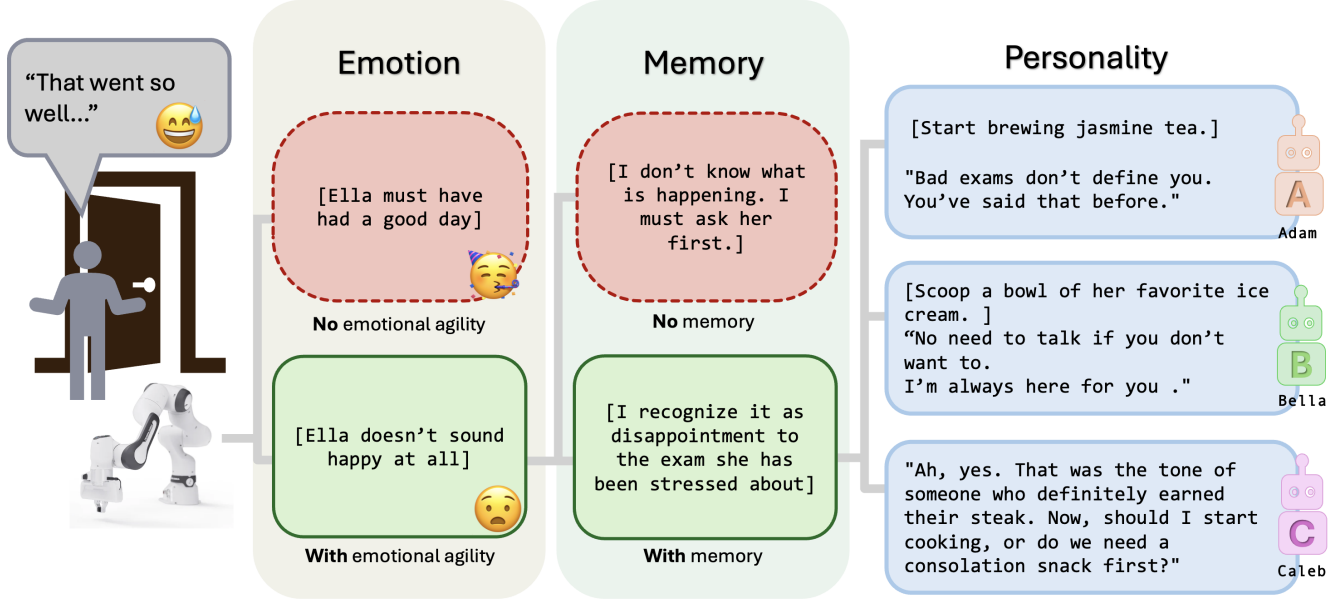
"That went so well..."

Emotion

[Ella must have had a good day]

**No** emotional agility

[Ella doesn't sound happy at all]

**With** emotional agility

Memory

[I don't know what is happening. I must ask her first.]

**No** memory

[I recognize it as disappointment to the exam she has been stressed about]

**With** memory

Personality

[Start brewing jasmine tea.]

"Bad exams don't define you. You've said that before."

A
Adam

[Scoop a bowl of her favorite ice cream. ]
"No need to talk if you don't want to.
I'm always here for you ."

B
Bella

"Ah, yes. That was the tone of someone who definitely earned their steak. Now, should I start cooking, or do we need a consolation snack first?"

C
Caleb